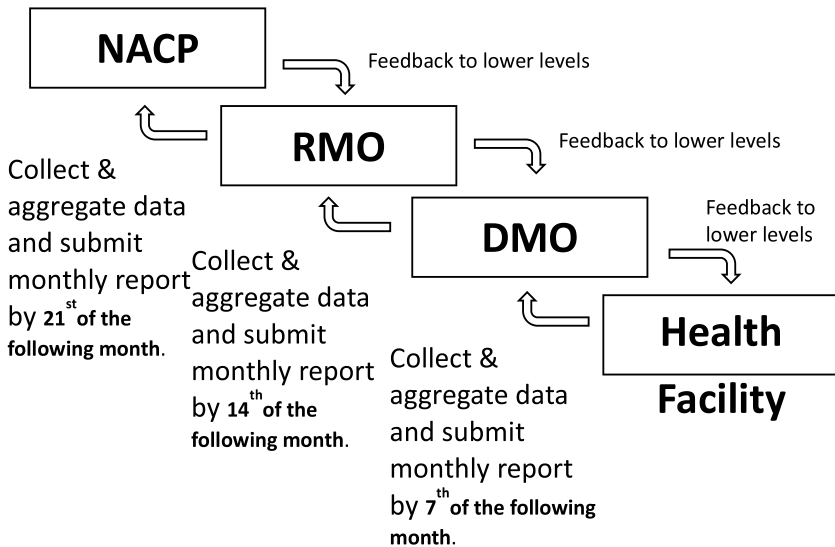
NACP

Feedback to lower levels

RMO

Feedback to lower levels

DMO

Feedback to lower levels

Health Facility

Collect & aggregate data and submit monthly report by 21$^{st}$ of the following month.

Collect & aggregate data and submit monthly report by 14$^{th}$ of the following month.

Collect & aggregate data and submit monthly report by 7$^{th}$ of the following month.